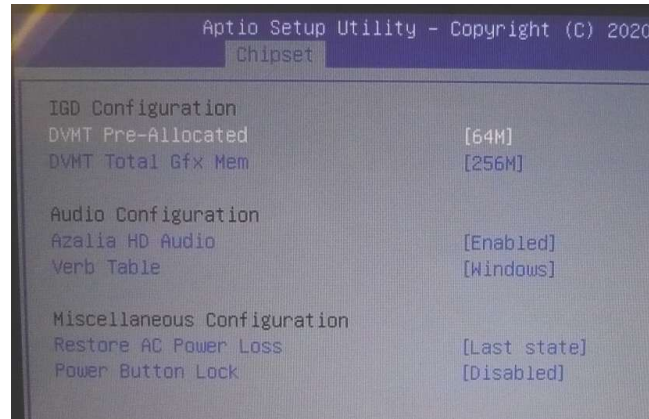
Aptio Setup Utility – Copyright (C) 2020
Chipset

IGD Configuration
DVMT Pre-Allocated [64M]
DVMT Total Gfx Mem [256M]

Audio Configuration
Azalia HD Audio [Enabled]
Verb Table [Windows]

Miscellaneous Configuration
Restore AC Power Loss [Last state]
Power Button Lock [Disabled]